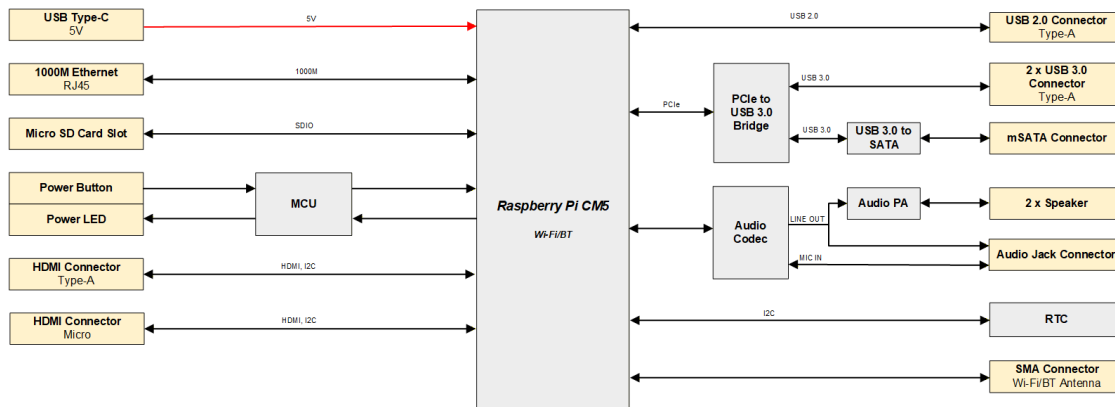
USB Type-C
5V

5V

1000M Ethernet
RJ45

1000M

Micro SD Card Slot

SDIO

Power Button

Power LED

MCU

HDMI Connector
Type-A

HDMI, I2C

HDMI Connector
Micro

HDMI, I2C

Raspberry Pi CM5
Wi-Fi/BT

USB 2.0

USB 2.0 Connector
Type-A

PCIe

PCIe to USB 3.0 Bridge

USB 3.0

2 x USB 3.0 Connector
Type-A

USB 3.0

USB 3.0 to SATA

mSATA Connector

Audio Codec

LINE OUT

Audio PA

2 x Speaker

Audio Jack Connector

MIC IN

I2C

RTC

SMA Connector
Wi-Fi/BT Antenna